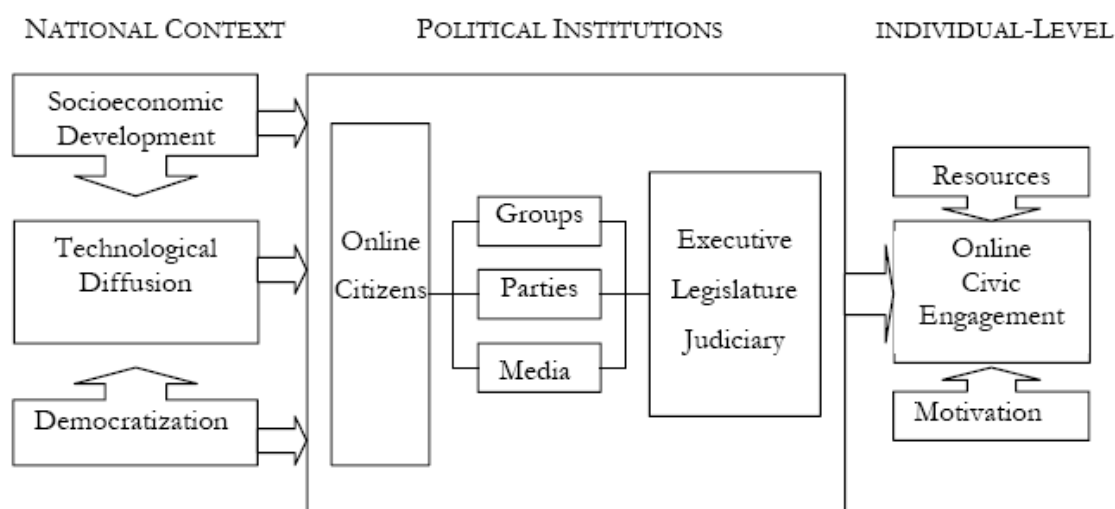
NATIONAL CONTEXT

POLITICAL INSTITUTIONS

INDIVIDUAL-LEVEL

Socioeconomic Development

Technological Diffusion

Democratization

Online Citizens

Groups

Parties

Media

Executive Legislature Judiciary

Resources

Online Civic Engagement

Motivation